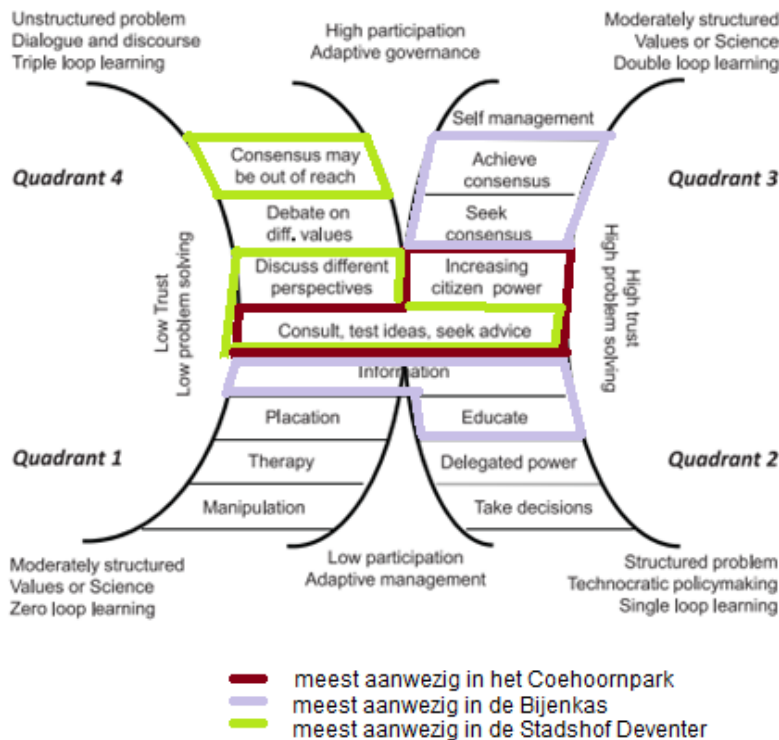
Unstructured problem
Dialogue and discourse
Triple loop learning

High participation
Adaptive governance

Moderately structured
Values or Science
Double loop learning

Quadrant 4

Quadrant 3

Self management

Consensus may be out of reach

Achieve consensus

Debate on diff. values

Seek consensus

Low Trust
Low problem solving

Discuss different perspectives

Increasing citizen power

High trust
High problem solving

Consult, test ideas, seek advice

Information

Placation

Educate

Quadrant 1

Quadrant 2

Therapy

Delegated power

Manipulation

Take decisions

Moderately structured
Values or Science
Zero loop learning

Low participation
Adaptive management

Structured problem
Technocratic policymaking
Single loop learning

meest aanwezig in het Coehoornpark
meest aanwezig in de Bijenkas
meest aanwezig in de Stadshof Deventer